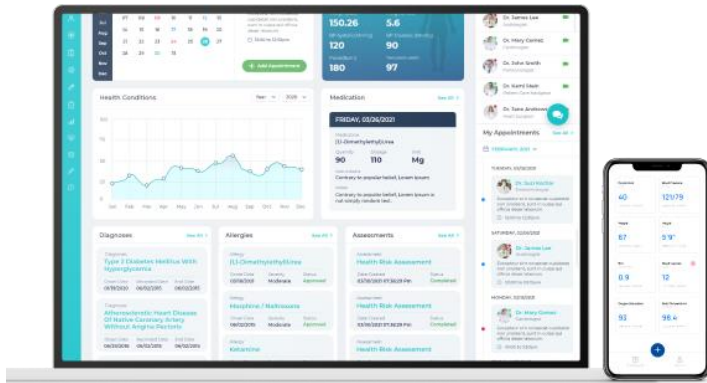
+ Add Appointment

150.26
5.6
120
90
180
97

Dr. Samos Lee
Dr. Mary Carmel
Dr. John Smith
Dr. Kamil Shah
Dr. Tyne Anderson

Health Conditions

Medication
See All
FRIDAY, 03/26/2021
(1)-Dimethylethyl)Urea
90
110
Mg
Contrary to popular belief, Lorem Ipsum is
Contrary to popular belief, Lorem Ipsum is not simply random text.

My Appointments
See All
FEBRUARY 2021
TUESDAY, 02/09/2021
SATURDAY, 02/06/2021
Dr. Samos Lee
MONDAY, 02/01/2021
Dr. Mary Carmel

Diagnoses
See All
Type 2 Diabetes Mellitus With Hyperglycemia
Atherosclerotic Heart Disease Of Native Coronary Artery Without Angina Pectoris

Allergies
See All
(1)-Dimethylethyl)Urea
Moderate
Approved
Morphine / Naltrexone
Moderate
Approved
Ketamine

Assessments
See All
Health Risk Assessment
Completed
Health Risk Assessment
Completed
Health Risk Assessment

40
121/79
87
5'9"
0.9
12
93
96.6